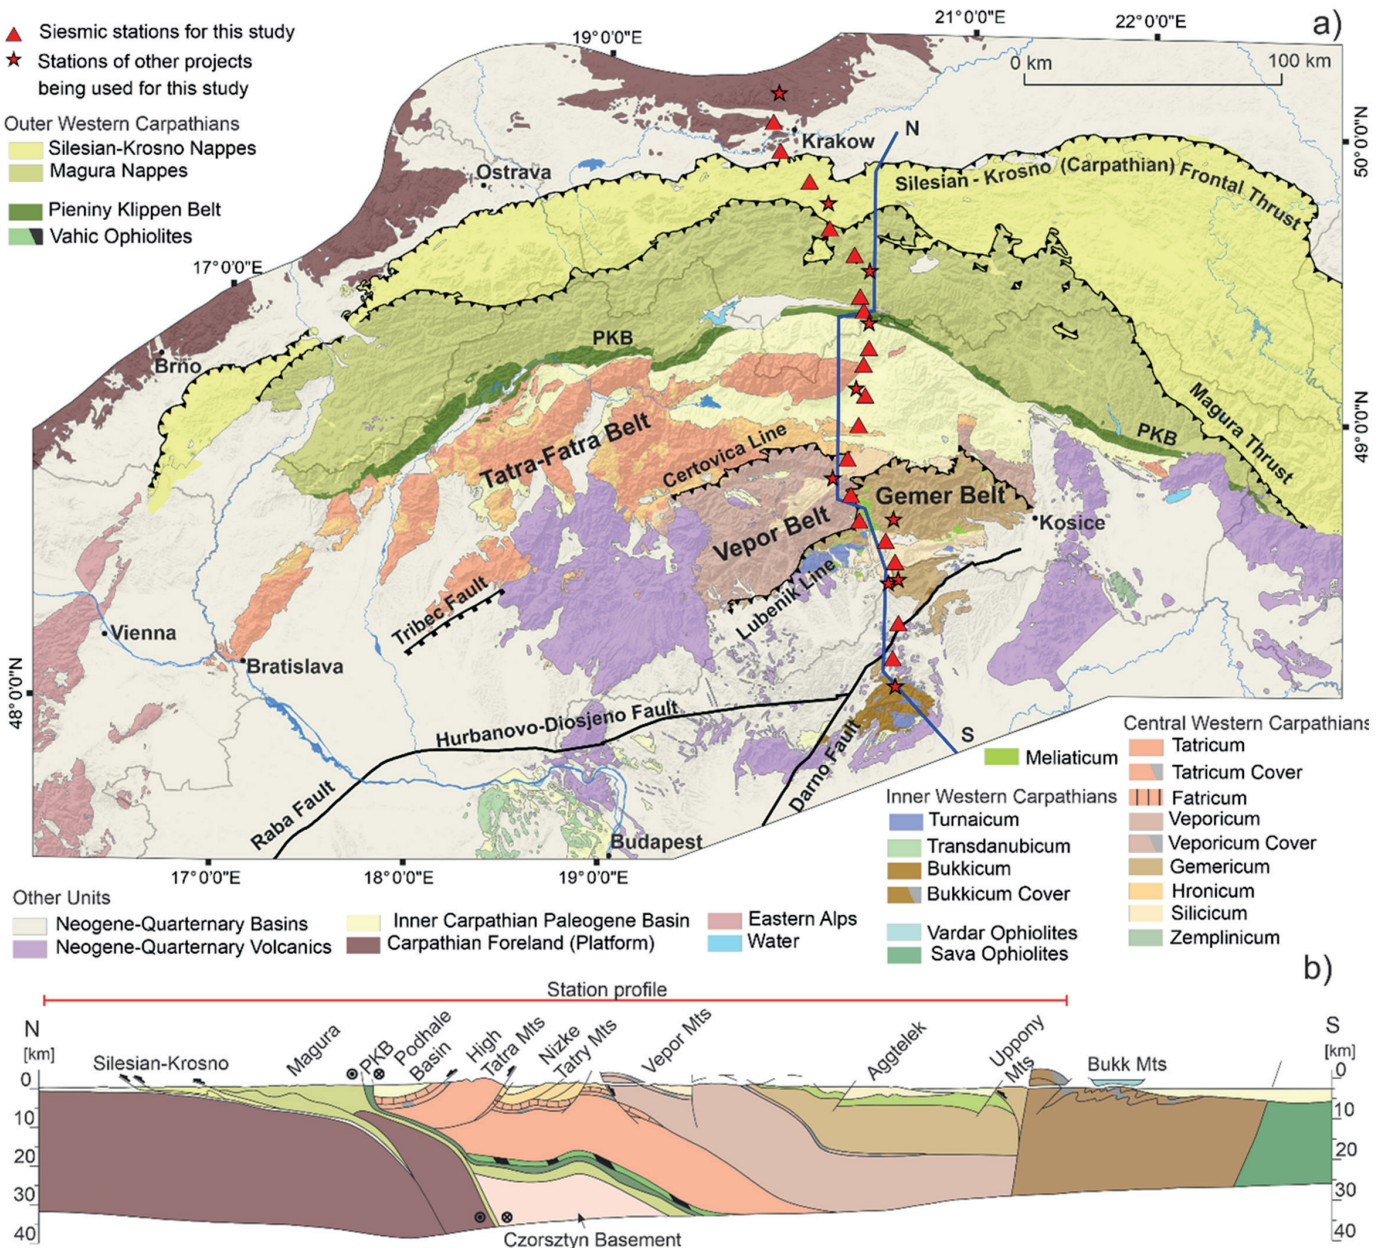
Siesmic stations for this study
Stations of other projects being used for this study

Outer Western Carpathians
Silesian-Krosno Nappes
Magura Nappes
Pieniny Klippen Belt
Vahic Ophiolites

a)

19° 0'0"E
21° 0'0"E
22° 0'0"E
0 km
100 km
50°0'0"N
49°0'0"N
48°0'0"N
17° 0'0"E

Krakow
N
Ostrava
Silesian - Krosno (Carpathian) Frontal Thrust
Brno
PKB
PKB
Magura Thrust
Tatra-Fatra Belt
Certovica Line
Gemer Belt
Kosice
Vepor Belt
Lubenik Line
Tribec Fault
Vienna
Bratislava
Hurbanovo-Diosjeno Fault
S
Raba Fault
Darno Fault
Budapest

Meliaticum

Central Western Carpathians
Tatricum
Tatricum Cover
Fatricum
Veporicum
Veporicum Cover
Gemericum
Hronicum
Silicicum
Zemplinicum

Inner Western Carpathians
Turnaicum
Transdanubicum
Bukkicum
Bukkicum Cover
Vardar Ophiolites
Sava Ophiolites

17° 0'0"E
18° 0'0"E
19° 0'0"E

Other Units
Neogene-Quarternary Basins
Neogene-Quarternary Volcanics
Inner Carpathian Paleogene Basin
Carpathian Foreland (Platform)
Eastern Alps
Water

b)
Station profile
N
[km]
S
[km]
Silesian-Krosno
Magura
PKB
Podhale Basin
High Tatra Mts
Nizke Tatry Mts
Vepor Mts
Aggtelek
Uppony Mts
Bukk Mts
0
10
20
30
40
0
10
20
30
40
Czorsztyn Basement